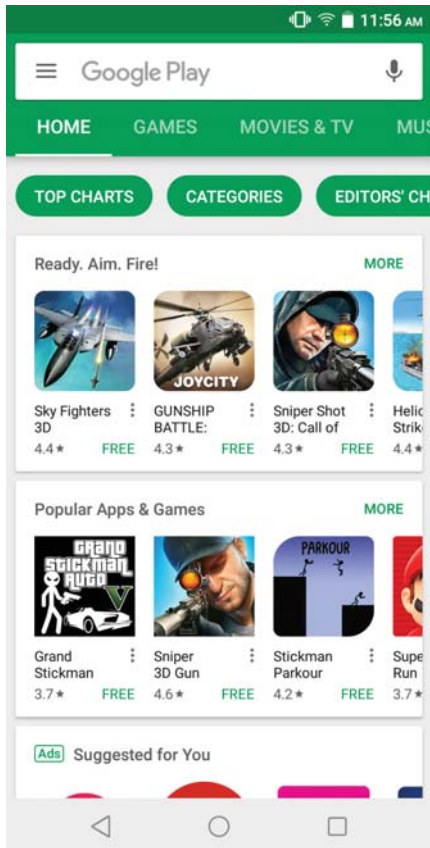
11:56 AM

Google Play

HOME GAMES MOVIES & TV MUS

TOP CHARTS CATEGORIES EDITORS' CH

Ready. Aim. Fire! MORE

JOYCITY

Sky Fighters 3D
4.4★ FREE

GUNSHIP BATTLE:
4.3★ FREE

Sniper Shot 3D: Call of
4.3★ FREE

Helic Strik
4.4★

Popular Apps & Games MORE

GRAND STICKMAN AUTO V

PARKOUR

Grand Stickman
3.7★ FREE

Sniper 3D Gun
4.6★ FREE

Stickman Parkour
4.2★ FREE

Supe Run
3.7★

Ads Suggested for You